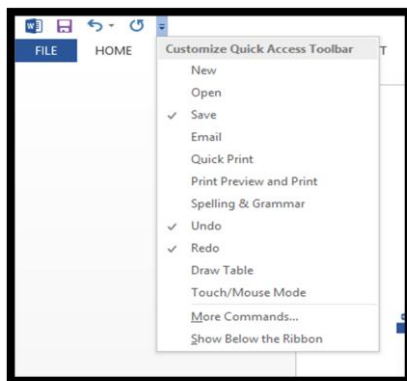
FILE HOME
Customize Quick Access Toolbar
T
New
Open
✓ Save
Email
Quick Print
Print Preview and Print
Spelling & Grammar
✓ Undo
✓ Redo
Draw Table
Touch/Mouse Mode
More Commands...
Show Below the Ribbon